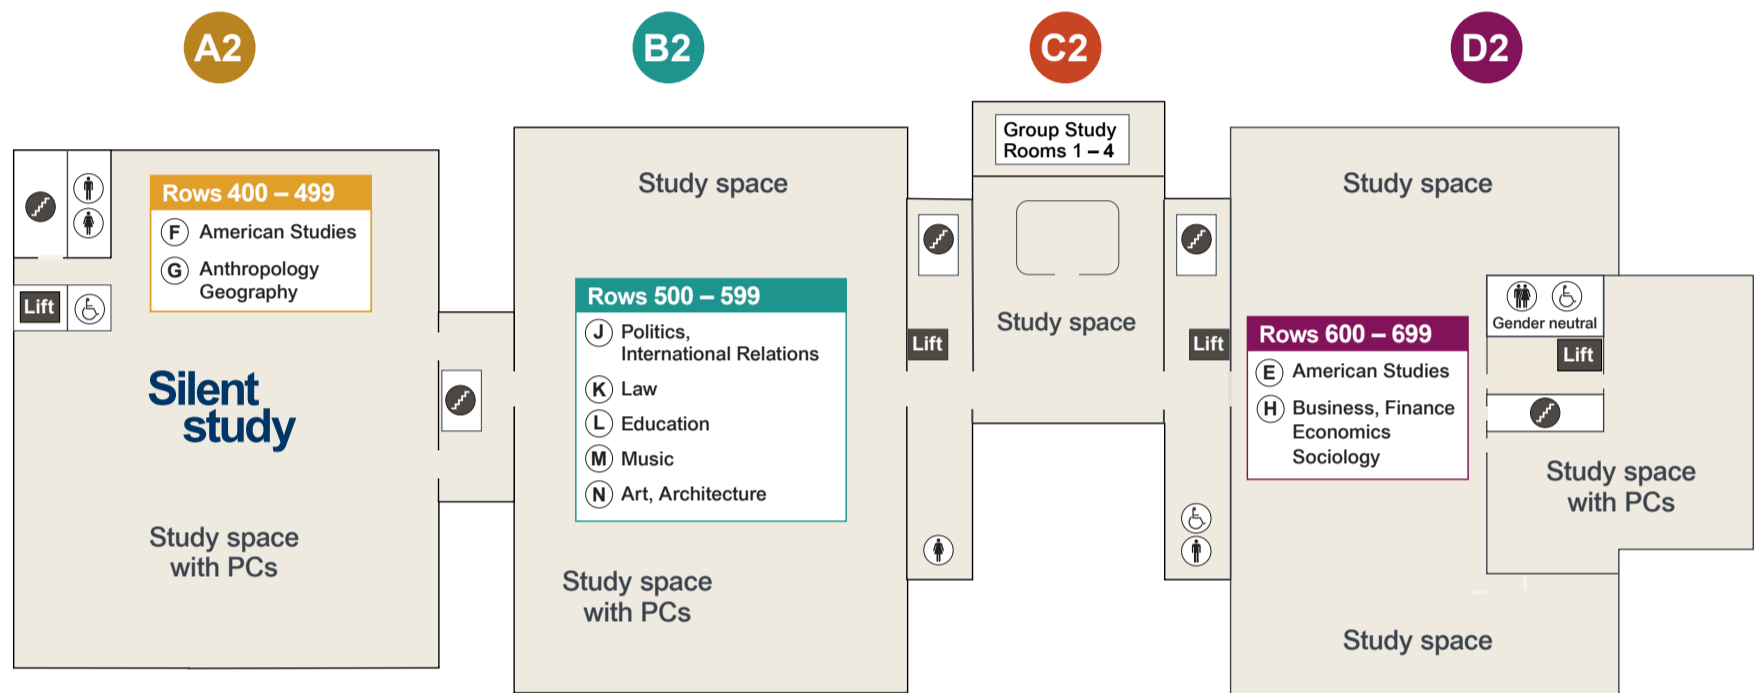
A2

B2

C2

D2

Lift

Rows 400 – 499

F American Studies

G Anthropology Geography

Silent study

Study space with PCs

Study space

Rows 500 – 599

J Politics, International Relations

K Law

L Education

M Music

N Art, Architecture

Study space with PCs

Lift

Group Study Rooms 1 – 4

Study space

Lift

Study space

Rows 600 – 699

E American Studies

H Business, Finance Economics Sociology

Gender neutral

Lift

Study space with PCs

Study space